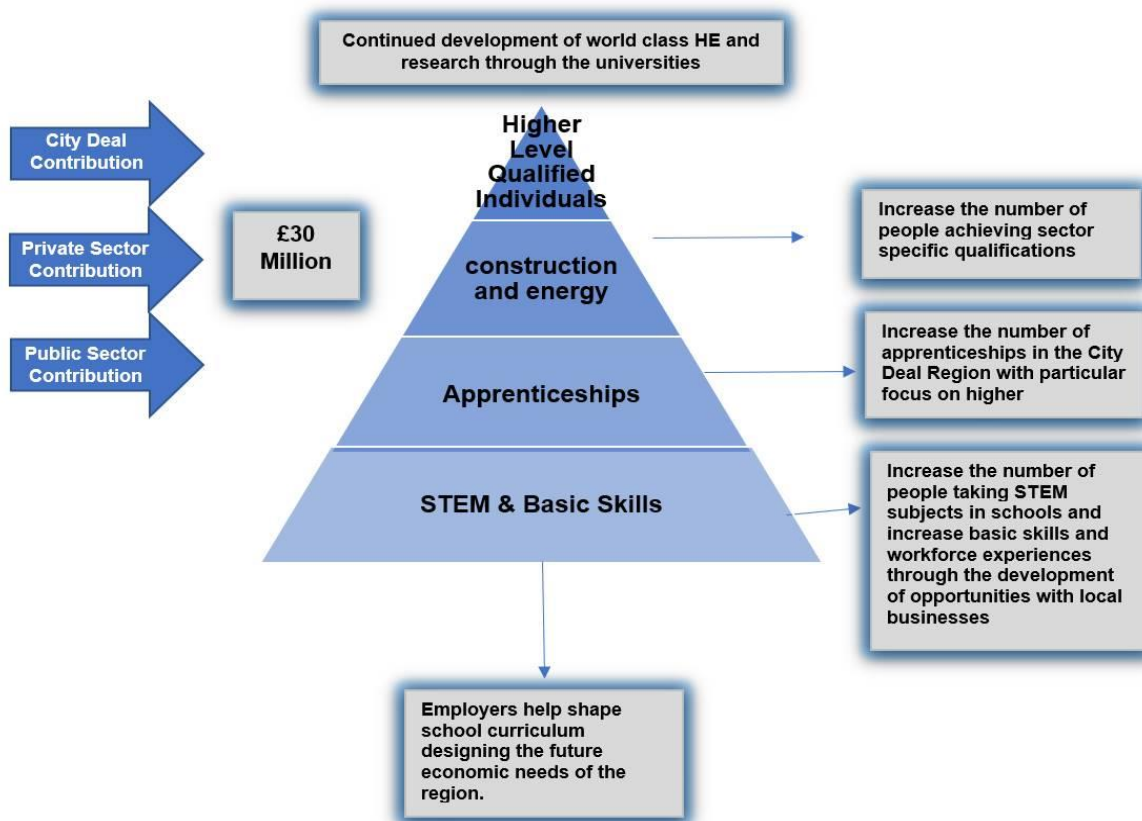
Continued development of world class HE and research through the universities

City Deal Contribution

Private Sector Contribution

Public Sector Contribution

£30 Million

Higher Level Qualified Individuals

construction and energy

Apprenticeships

STEM & Basic Skills

Increase the number of people achieving sector specific qualifications

Increase the number of apprenticeships in the City Deal Region with particular focus on higher

Increase the number of people taking STEM subjects in schools and increase basic skills and workforce experiences through the development of opportunities with local businesses

Employers help shape school curriculum designing the future economic needs of the region.